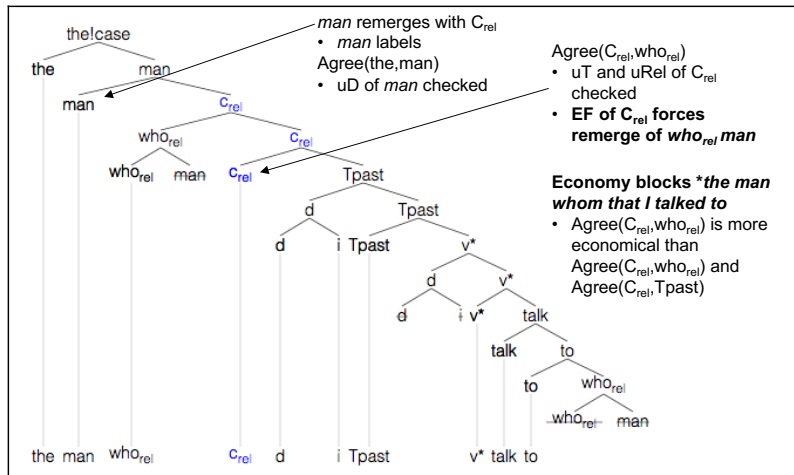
*man* remerges with $C_{rel}$
• *man* labels
Agree(the,man)
• uD of *man* checked

Agree($C_{rel}$,who$_{rel}$)
• uT and uRel of $C_{rel}$ checked
• **EF of $C_{rel}$ forces remerge of *who$_{rel}$ man***

**Economy blocks \**the man whom that I talked to***
• Agree($C_{rel}$,who$_{rel}$) is more economical than Agree($C_{rel}$,who$_{rel}$) and Agree($C_{rel}$,Tpast)

the!case
the man
man $c_{rel}$
who$_{rel}$ $c_{rel}$
who$_{rel}$ man $c_{rel}$ Tpast
d Tpast
d i Tpast v*
d v*
d i v* talk
talk to
to who$_{rel}$
who$_{rel}$ man

the man who$_{rel}$ $c_{rel}$ d i Tpast v* talk to